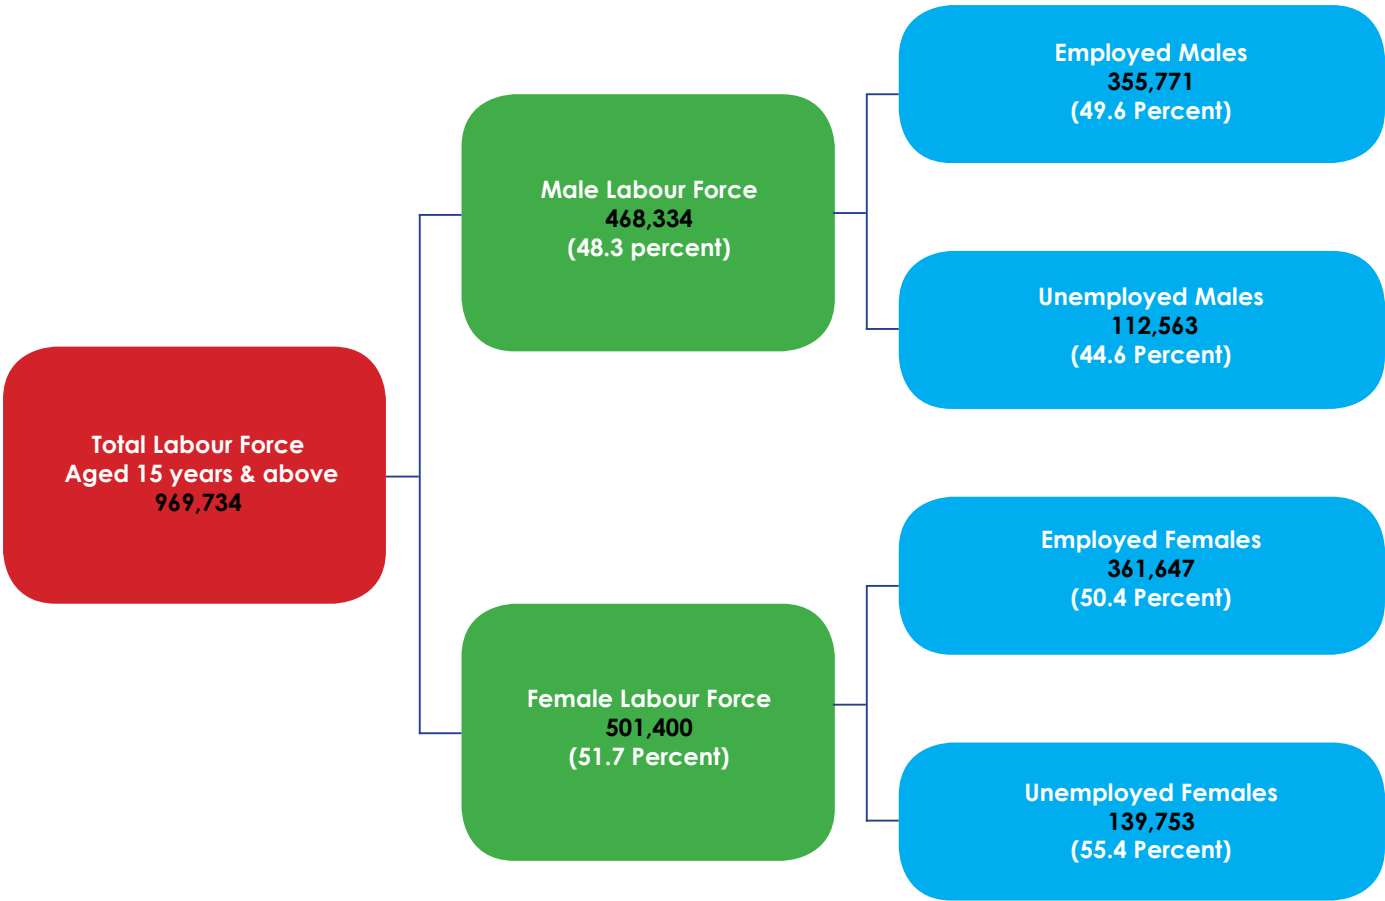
Total Labour Force
Aged 15 years & above
969,734

Male Labour Force
468,334
(48.3 percent)

Female Labour Force
501,400
(51.7 Percent)

Employed Males
355,771
(49.6 Percent)

Unemployed Males
112,563
(44.6 Percent)

Employed Females
361,647
(50.4 Percent)

Unemployed Females
139,753
(55.4 Percent)